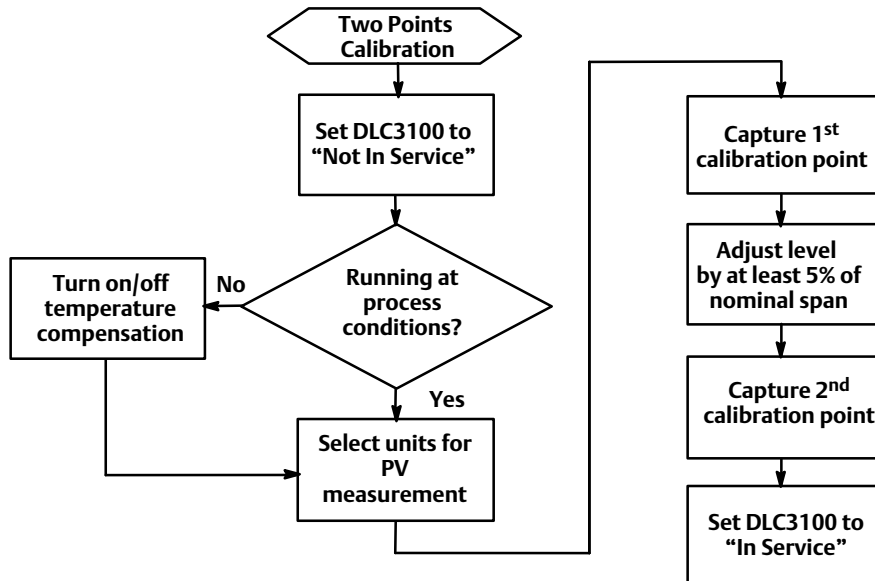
Two Points Calibration

Set DLC3100 to "Not In Service"

Running at process conditions?

No

Turn on/off temperature compensation

Yes

Select units for PV measurement

Capture 1$^{st}$ calibration point

Adjust level by at least 5% of nominal span

Capture 2$^{nd}$ calibration point

Set DLC3100 to "In Service"